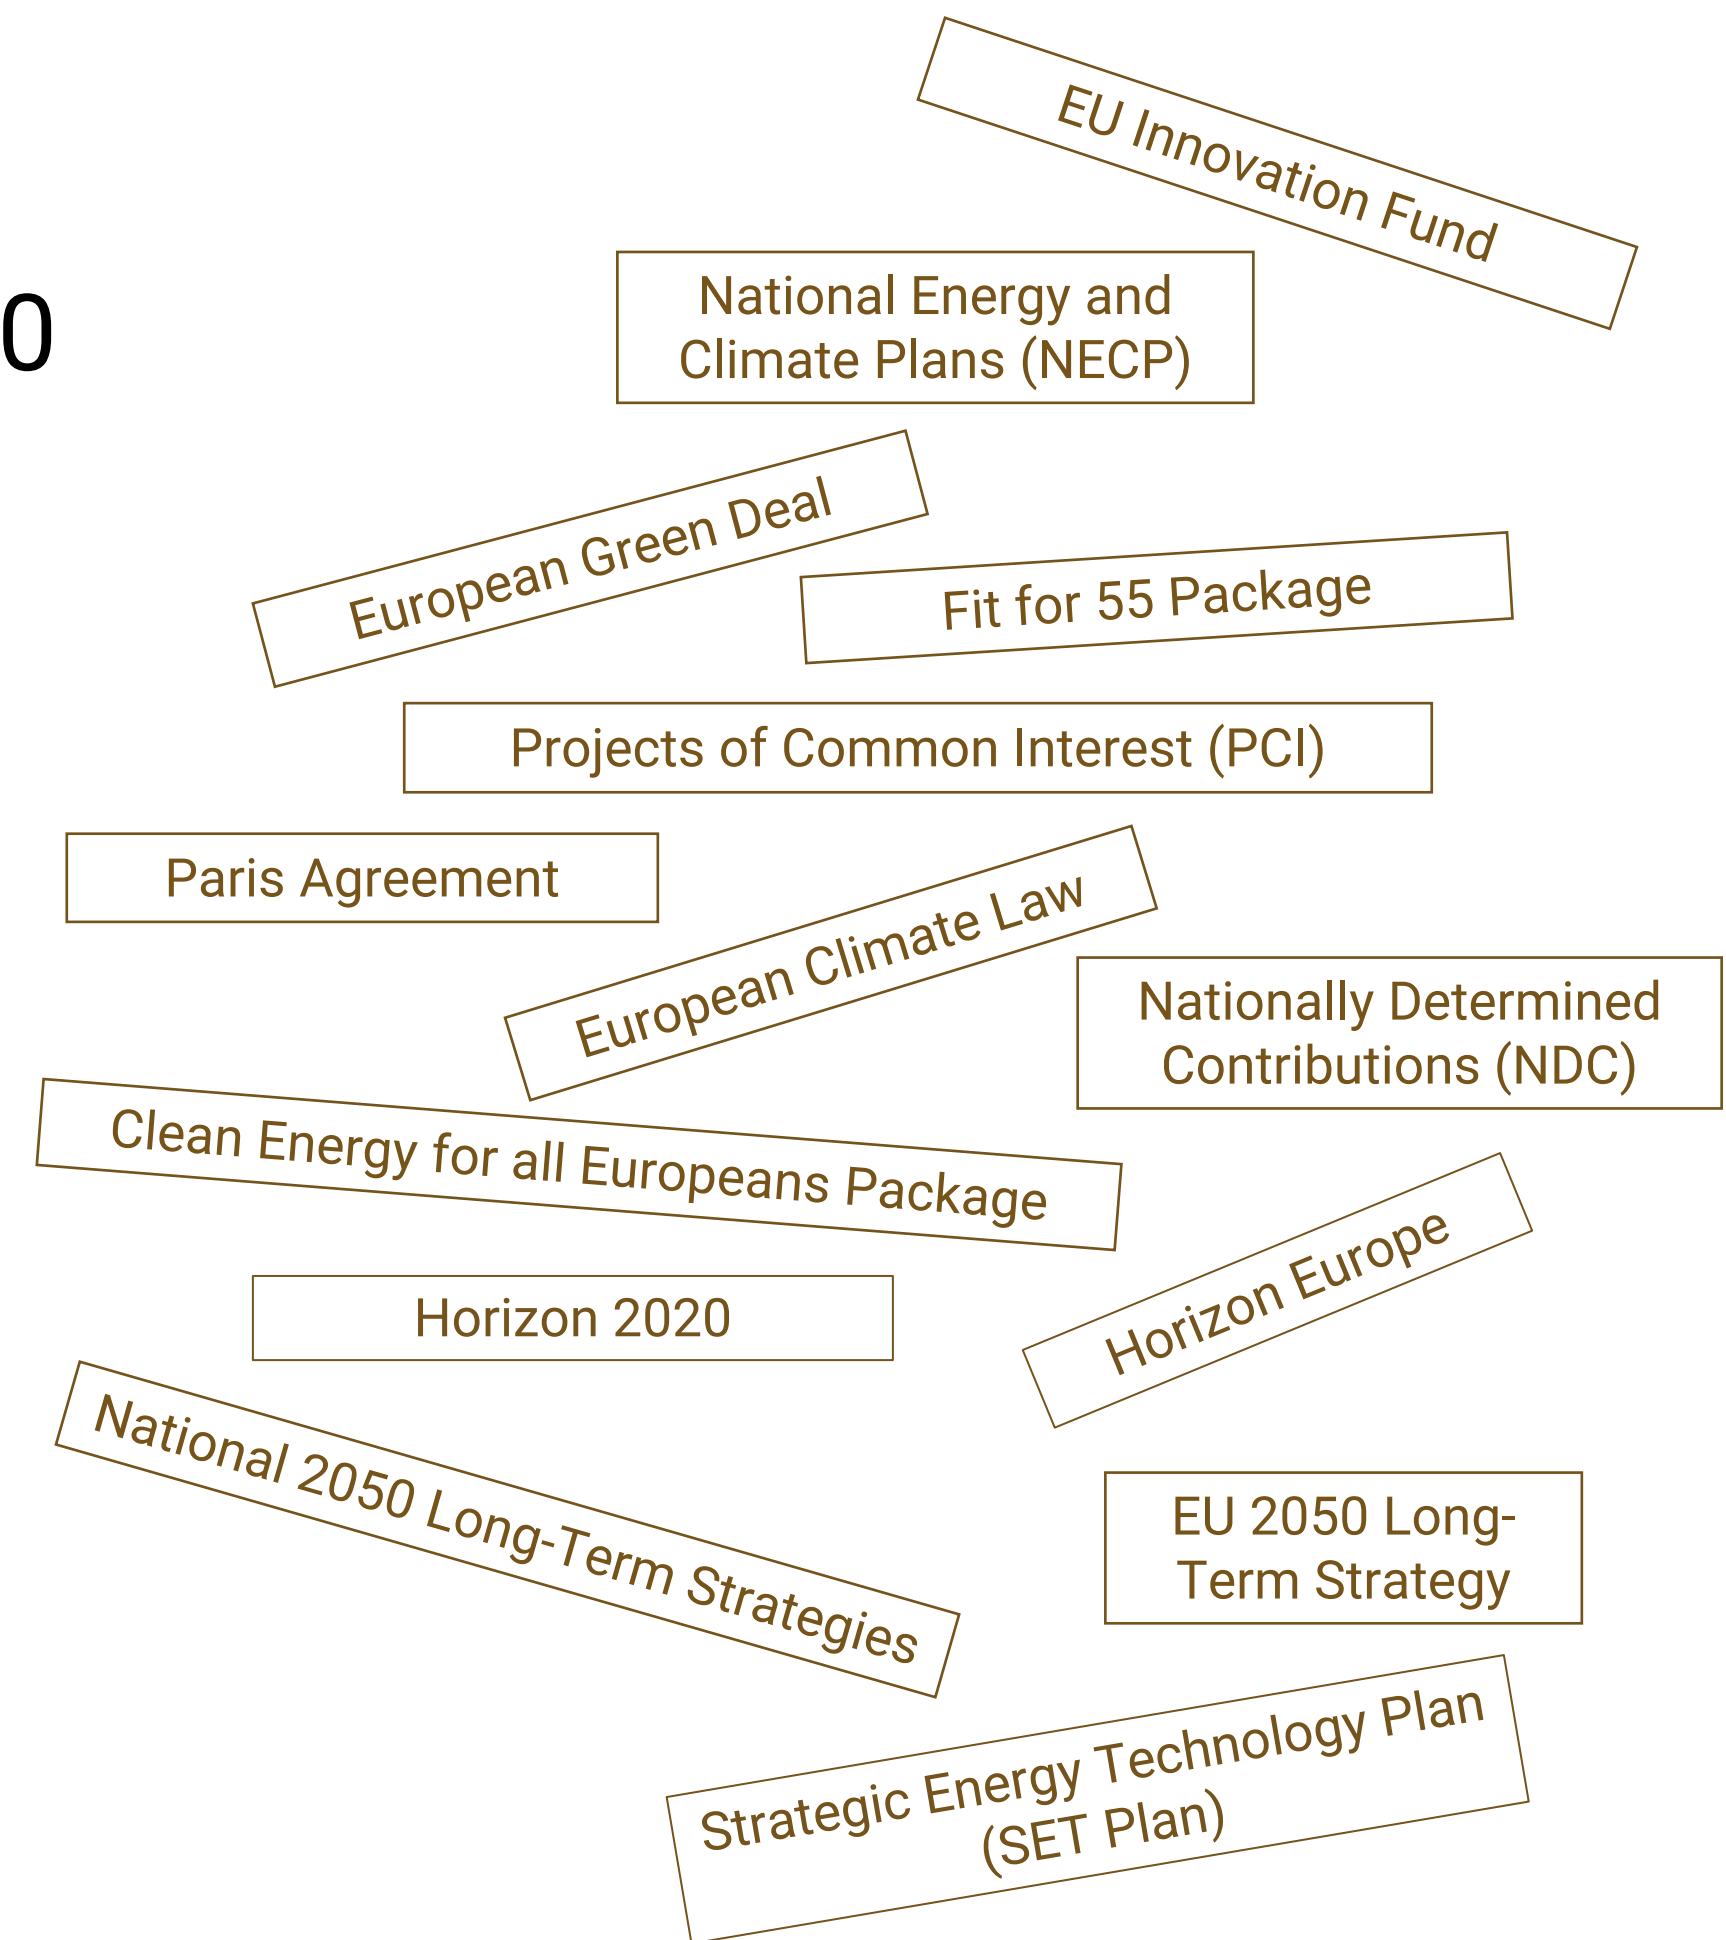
EU Innovation Fund

0

National Energy and Climate Plans (NECP)

European Green Deal

Fit for 55 Package

Projects of Common Interest (PCI)

Paris Agreement

European Climate Law

Nationally Determined Contributions (NDC)

Clean Energy for all Europeans Package

Horizon 2020

Horizon Europe

National 2050 Long-Term Strategies

EU 2050 Long-Term Strategy

Strategic Energy Technology Plan (SET Plan)